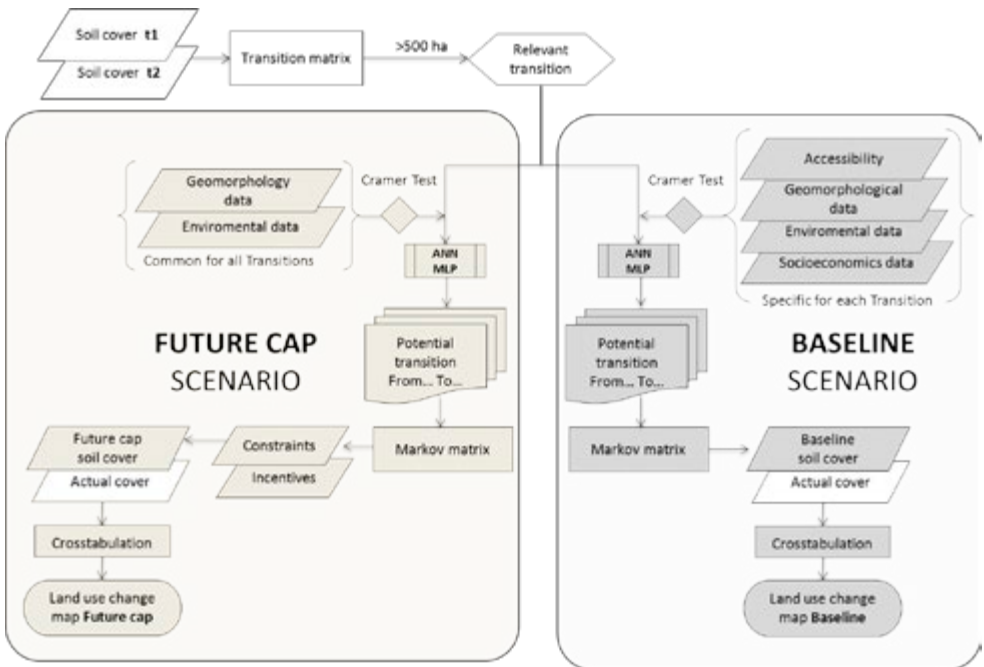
Soil cover t1
Soil cover t2
Transition matrix
>500 ha
Relevant transition

Geomorphology data
Enviromental data
Common for all Transitions
Cramer Test
ANN MLP
FUTURE CAP
SCENARIO
Potential transition From... To...
Markov matrix
Constraints
Incentives
Future cap soil cover
Actual cover
Crosstabulation
Land use change map Future cap

Cramer Test
Accessibility
Geomorphological data
Enviromental data
Socioeconomics data
Specific for each Transition
ANN MLP
BASELINE
SCENARIO
Potential transition From... To...
Markov matrix
Baseline soil cover
Actual cover
Crosstabulation
Land use change map Baseline